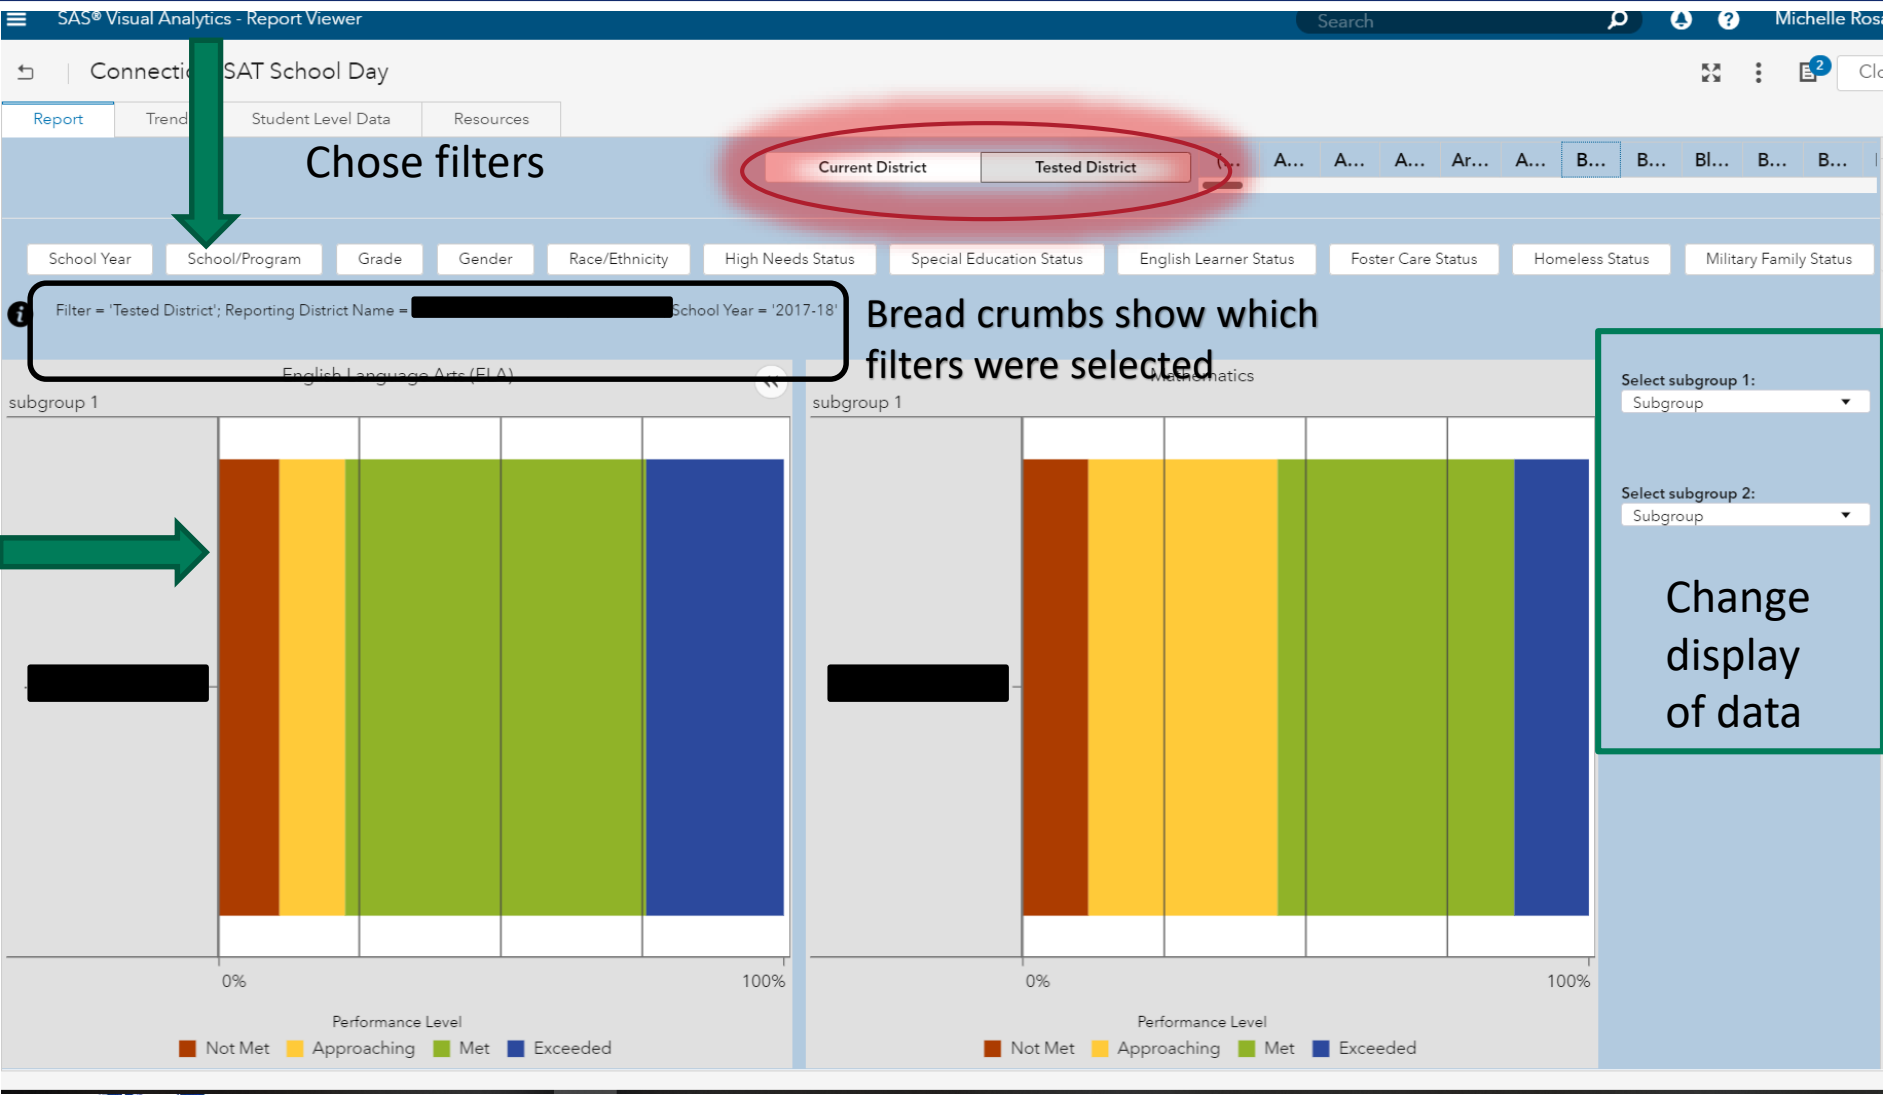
SAS® Visual Analytics - Report Viewer

Search

Michelle Ros

Connecti SAT School Day

Clo

Report | Trend | Student Level Data | Resources

Chose filters

Current District | Tested District

(... A... A... A... Ar... A... B... B... Bl... B... B...

School Year | School/Program | Grade | Gender | Race/Ethnicity | High Needs Status | Special Education Status | English Learner Status | Foster Care Status | Homeless Status | Military Family Status

Filter = 'Tested District'; Reporting District Name = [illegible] School Year = '2017-18'

Bread crumbs show which filters were selected

English Language Arts (ELA)

subgroup 1

0%

100%

Performance Level

Not Met | Approaching | Met | Exceeded

Mathematics

subgroup 1

0%

100%

Performance Level

Not Met | Approaching | Met | Exceeded

Select subgroup 1:
Subgroup

Select subgroup 2:
Subgroup

Change display of data